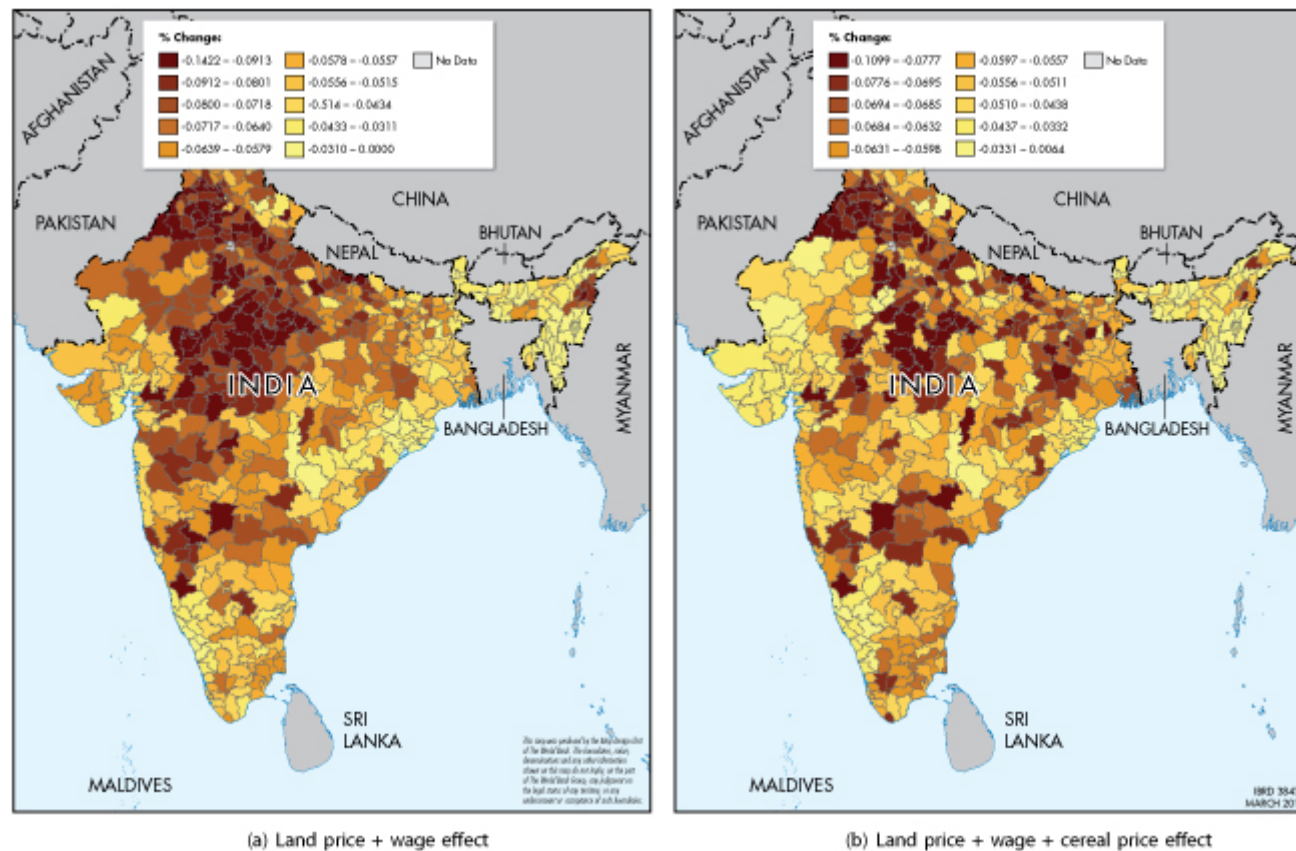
% Change:

-0.1422 – -0.0913
-0.0912 – -0.0801
-0.0800 – -0.0718
-0.0717 – -0.0640
-0.0639 – -0.0579
-0.0578 – -0.0557
-0.0556 – -0.0515
-0.514 – -0.0434
-0.0433 – -0.0311
-0.0310 – 0.0000
No Data

AFGHANISTAN
PAKISTAN
CHINA
NEPAL
BHUTAN
INDIA
BANGLADESH
MYANMAR
SRI LANKA
MALDIVES

This map was produced by the Map Design Unit of The World Bank. The boundaries, colors, denominations and any other information shown on this map do not imply, on the part of The World Bank Group, any judgment on the legal status of any territory, or any endorsement or acceptance of such boundaries.

(a) Land price + wage effect

% Change:

-0.1099 – -0.0777
-0.0776 – -0.0695
-0.0694 – -0.0685
-0.0684 – -0.0632
-0.0631 – -0.0598
-0.0597 – -0.0557
-0.0556 – -0.0511
-0.0510 – -0.0438
-0.0437 – -0.0332
-0.0331 – 0.0064
No Data

AFGHANISTAN
PAKISTAN
CHINA
NEPAL
BHUTAN
INDIA
BANGLADESH
MYANMAR
SRI LANKA
MALDIVES

IBRD 384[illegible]
MARCH 20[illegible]

(b) Land price + wage + cereal price effect